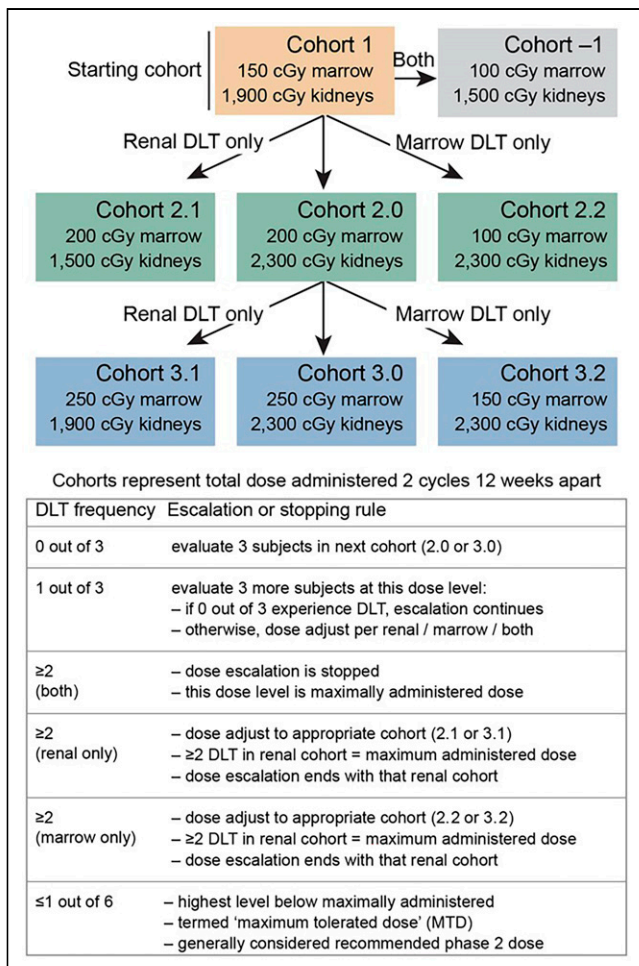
Starting cohort

Cohort 1
150 cGy marrow
1,900 cGy kidneys

Both

Cohort –1
100 cGy marrow
1,500 cGy kidneys

Renal DLT only

Marrow DLT only

Cohort 2.1
200 cGy marrow
1,500 cGy kidneys

Cohort 2.0
200 cGy marrow
2,300 cGy kidneys

Cohort 2.2
100 cGy marrow
2,300 cGy kidneys

Renal DLT only

Marrow DLT only

Cohort 3.1
250 cGy marrow
1,900 cGy kidneys

Cohort 3.0
250 cGy marrow
2,300 cGy kidneys

Cohort 3.2
150 cGy marrow
2,300 cGy kidneys

Cohorts represent total dose administered 2 cycles 12 weeks apart

| DLT frequency | Escalation or stopping rule |
|---|---|
| 0 out of 3 | evaluate 3 subjects in next cohort (2.0 or 3.0) |
| 1 out of 3 | evaluate 3 more subjects at this dose level: – if 0 out of 3 experience DLT, escalation continues – otherwise, dose adjust per renal / marrow / both |
| ≥2 (both) | – dose escalation is stopped – this dose level is maximally administered dose |
| ≥2 (renal only) | – dose adjust to appropriate cohort (2.1 or 3.1) – ≥2 DLT in renal cohort = maximum administered dose – dose escalation ends with that renal cohort |
| ≥2 (marrow only) | – dose adjust to appropriate cohort (2.2 or 3.2) – ≥2 DLT in renal cohort = maximum administered dose – dose escalation ends with that renal cohort |
| ≤1 out of 6 | – highest level below maximally administered – termed 'maximum tolerated dose' (MTD) – generally considered recommended phase 2 dose |